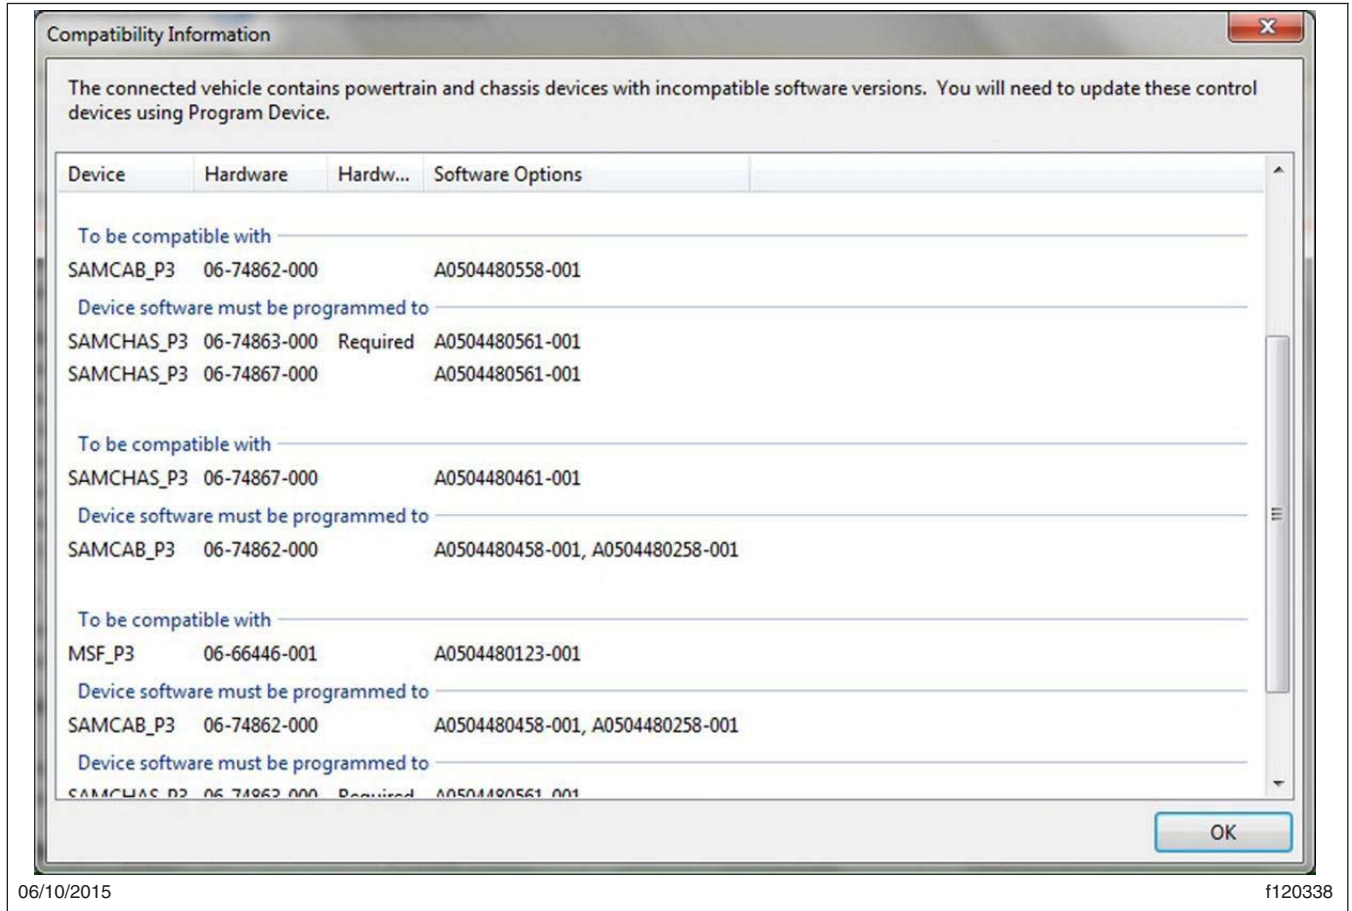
Compatibility Information

The connected vehicle contains powertrain and chassis devices with incompatible software versions. You will need to update these control devices using Program Device.

| Device | Hardware | Hardw... | Software Options |
|---|---|---|---|
| To be compatible with | | | |
| SAMCAB_P3 | 06-74862-000 | | A0504480558-001 |
| Device software must be programmed to | | | |
| SAMCHAS_P3 | 06-74863-000 | Required | A0504480561-001 |
| SAMCHAS_P3 | 06-74867-000 | | A0504480561-001 |
| To be compatible with | | | |
| SAMCHAS_P3 | 06-74867-000 | | A0504480461-001 |
| Device software must be programmed to | | | |
| SAMCAB_P3 | 06-74862-000 | | A0504480458-001, A0504480258-001 |
| To be compatible with | | | |
| MSF_P3 | 06-66446-001 | | A0504480123-001 |
| Device software must be programmed to | | | |
| SAMCAB_P3 | 06-74862-000 | | A0504480458-001, A0504480258-001 |
| Device software must be programmed to | | | |
| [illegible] | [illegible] | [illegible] | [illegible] |

OK

06/10/2015

f120338